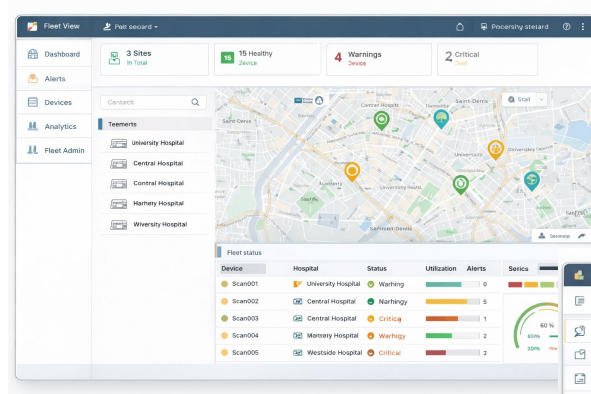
Fleet View
Pelt seoard
Pocershy steiard

Dashboard
Alerts
Devices
Analytics
Fleet Admin

3 Sites
In Total

15 Healthy
Zevice

4 Warnings
Device

2 Critical
Seat

Centarch

Teemerts
University Hospital
Central Hospital
Central Hospital
Harhery Hospital
Wiversity Hospital

Stall
Saint-Denis
University
Saint-Denis
Sainteett-Denis
Seroarop

Fleet status

| Device | Hospital | Status | Utilization | Alerts |
|---|---|---|---|---|
| Scan001 | University Hospital | Warhing | | 0 |
| Scan002 | Central Hospital | Narhingy | | 5 |
| Scan003 | Central Hospital | Critica | | 1 |
| Scan004 | Morrzery Hospital | Warhigy | | 2 |
| Scan005 | Westside Hospital | Critical | | 2 |

Serics
60 %
65%
35%